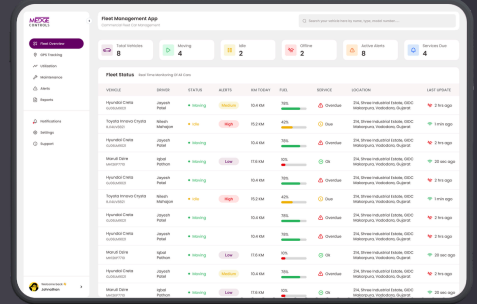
MESKE CONTROLS

Fleet Management App
Commercial Fleet Car Management

Search your vehicle here by name, type, model number...

Fleet Overview
GPS Tracking
Utilization
Maintenance
Alerts
Reports
Notifications
Settings
Support

Total Vehicles 8
Moving 4
Idle 2
Offline 2
Active Alerts 8
Services Due 4

Fleet Status Real-Time Monitoring Of All Cars

| VEHICLE | DRIVER | STATUS | ALERTS | KM TODAY | FUEL | SERVICE | LOCATION | LAST UPDATE |
|---|---|---|---|---|---|---|---|---|
| Hyundai Creta GJ06AB1234 | Jayesh Patel | Moving | Medium | 10.4 KM | 78% | Overdue | 214, Shree Industrial Estate, GIDC Makarpura, Vadodara, Gujarat | 2 hr ago |
| Toyota Innova Crysta GJ06AB1235 | Mitesh Mahajan | Idle | High | 15.2 KM | 42% | Due | 214, Shree Industrial Estate, GIDC Makarpura, Vadodara, Gujarat | 1 min ago |
| Hyundai Creta GJ06AB1236 | Jayesh Patel | Moving | Medium | 10.4 KM | 78% | Overdue | 214, Shree Industrial Estate, GIDC Makarpura, Vadodara, Gujarat | 2 hr ago |
| Maruti Ciaz GJ06AB1237 | Iqbal Pathan | Moving | Low | 17.6 KM | 15% | Ok | 214, Shree Industrial Estate, GIDC Makarpura, Vadodara, Gujarat | 20 sec ago |
| Hyundai Creta GJ06AB1238 | Jayesh Patel | Moving | Medium | 10.4 KM | 78% | Overdue | 214, Shree Industrial Estate, GIDC Makarpura, Vadodara, Gujarat | 2 hr ago |
| Toyota Innova Crysta GJ06AB1239 | Mitesh Mahajan | Idle | High | 15.2 KM | 42% | Due | 214, Shree Industrial Estate, GIDC Makarpura, Vadodara, Gujarat | 1 min ago |
| Hyundai Creta GJ06AB1240 | Jayesh Patel | Moving | Medium | 10.4 KM | 78% | Overdue | 214, Shree Industrial Estate, GIDC Makarpura, Vadodara, Gujarat | 2 hr ago |
| Maruti Ciaz GJ06AB1241 | Iqbal Pathan | Moving | Low | 17.6 KM | 15% | Ok | 214, Shree Industrial Estate, GIDC Makarpura, Vadodara, Gujarat | 20 sec ago |
| Hyundai Creta GJ06AB1242 | Jayesh Patel | Moving | Medium | 10.4 KM | 78% | Overdue | 214, Shree Industrial Estate, GIDC Makarpura, Vadodara, Gujarat | 2 hr ago |
| Maruti Ciaz GJ06AB1243 | Iqbal Pathan | Moving | Low | 17.6 KM | 15% | Ok | 214, Shree Industrial Estate, GIDC Makarpura, Vadodara, Gujarat | 20 sec ago |

Welcome back
Zahiruddhan